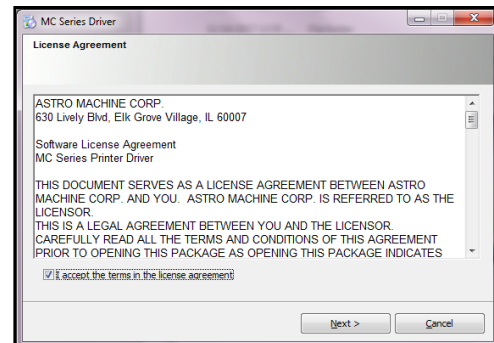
MC Series Driver

License Agreement

ASTRO MACHINE CORP.
630 Lively Blvd, Elk Grove Village, IL 60007

Software License Agreement
MC Series Printer Driver

THIS DOCUMENT SERVES AS A LICENSE AGREEMENT BETWEEN ASTRO MACHINE CORP. AND YOU. ASTRO MACHINE CORP. IS REFERRED TO AS THE LICENSOR.
THIS IS A LEGAL AGREEMENT BETWEEN YOU AND THE LICENSOR.
CAREFULLY READ ALL THE TERMS AND CONDITIONS OF THIS AGREEMENT PRIOR TO OPENING THIS PACKAGE AS OPENING THIS PACKAGE INDICATES

I accept the terms in the license agreement

Next >
Cancel